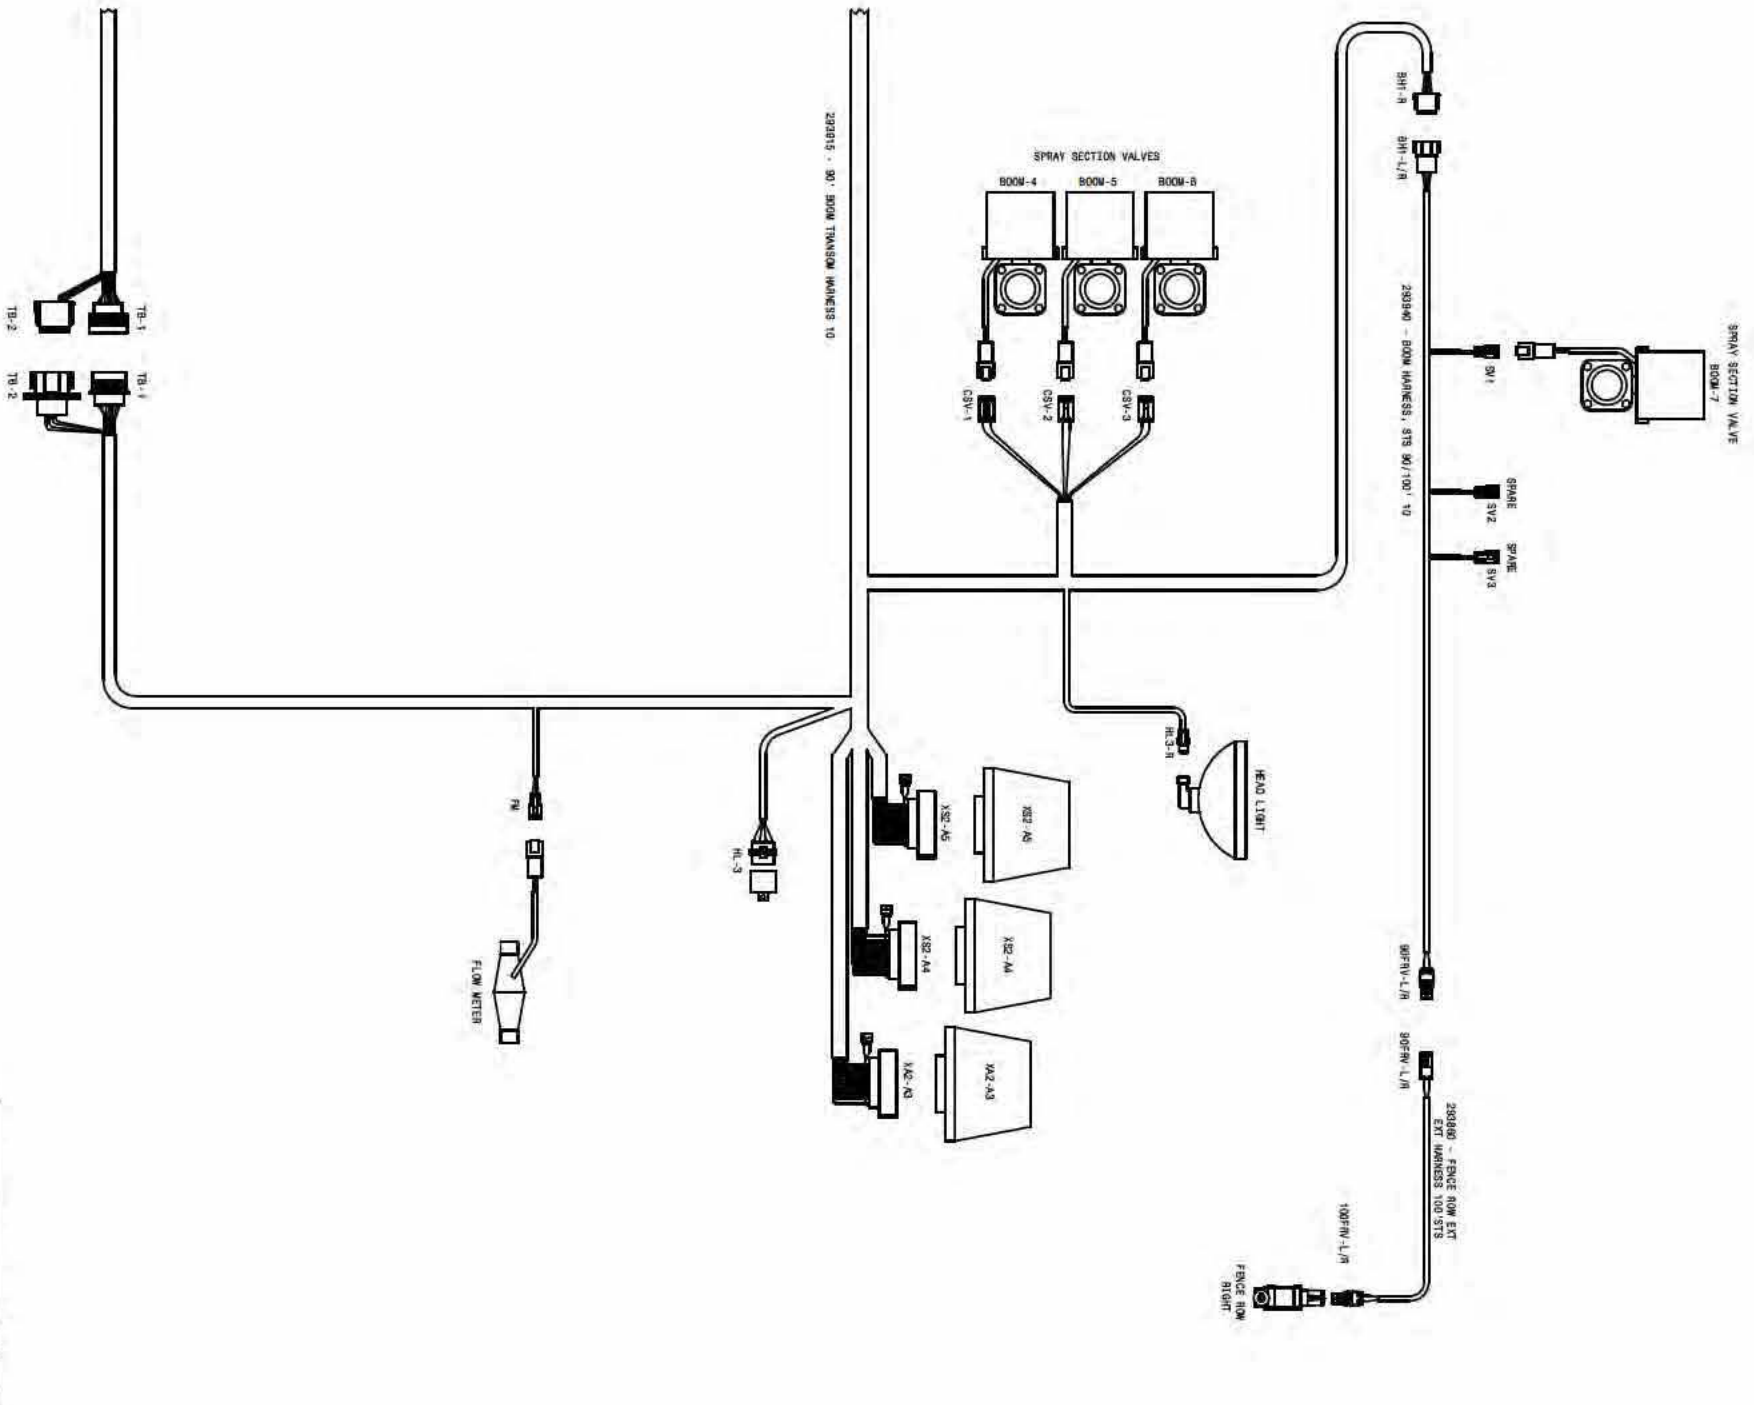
TB-2
TB-1
TB-2
TB-1

293015 - 90' BOOM TRANSOM HARNESS 10

SPRAY SECTION VALVES
BOOM-4
BOOM-5
BOOM-6
CSV-1
CSV-2
CSV-3

BH1-R
BH1-L/R

293940 - BOOM HARNESS, STS 90/100' 10

SV1
SPRAY SECTION VALVE
BOOM-7
SPARE
SV2
SPARE
SV3

FM
FLOW METER
HL-3
XS2-A5
XS2-A5
XS2-A4
XS2-A4
XA2-A3
XA2-A3
HL3-R
HEAD LIGHT

90FRV-L/R
90FRV-L/R
293860 - FENCE ROW EXT
EXT HARNESS 100'STS
100FRV-L/R
FENCE ROW
RIGHT